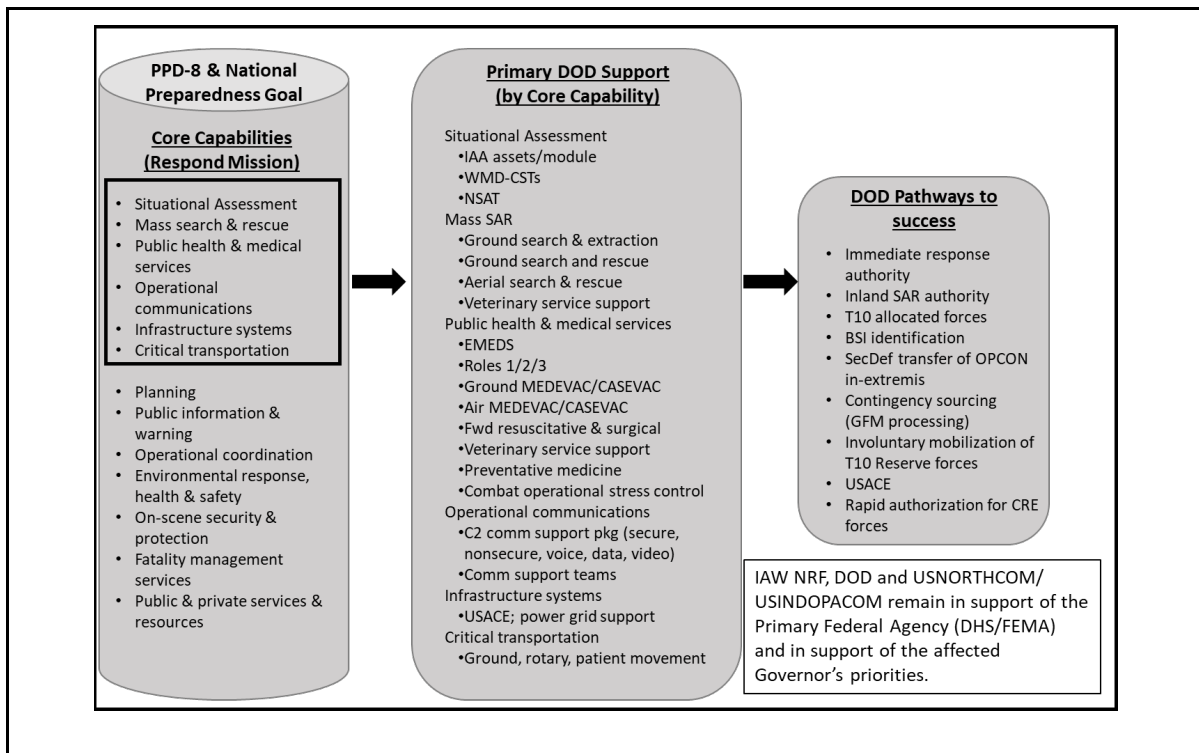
PPD-8 & National Preparedness Goal

Core Capabilities (Respond Mission)

- Situational Assessment
- Mass search & rescue
- Public health & medical services
- Operational communications
- Infrastructure systems
- Critical transportation

- Planning
- Public information & warning
- Operational coordination
- Environmental response, health & safety
- On-scene security & protection
- Fatality management services
- Public & private services & resources

Primary DOD Support (by Core Capability)

Situational Assessment
•IAA assets/module
•WMD-CSTs
•NSAT
Mass SAR
•Ground search & extraction
•Ground search and rescue
•Aerial search & rescue
•Veterinary service support
Public health & medical services
•EMEDS
•Roles 1/2/3
•Ground MEDEVAC/CASEVAC
•Air MEDEVAC/CASEVAC
•Fwd resuscitative & surgical
•Veterinary service support
•Preventative medicine
•Combat operational stress control
Operational communications
•C2 comm support pkg (secure, nonsecure, voice, data, video)
•Comm support teams
Infrastructure systems
•USACE; power grid support
Critical transportation
•Ground, rotary, patient movement

DOD Pathways to success

- Immediate response authority
- Inland SAR authority
- T10 allocated forces
- BSI identification
- SecDef transfer of OPCON in-extremis
- Contingency sourcing (GFM processing)
- Involuntary mobilization of T10 Reserve forces
- USACE
- Rapid authorization for CRE forces

IAW NRF, DOD and USNORTHCOM/ USINDOPACOM remain in support of the Primary Federal Agency (DHS/FEMA) and in support of the affected Governor's priorities.